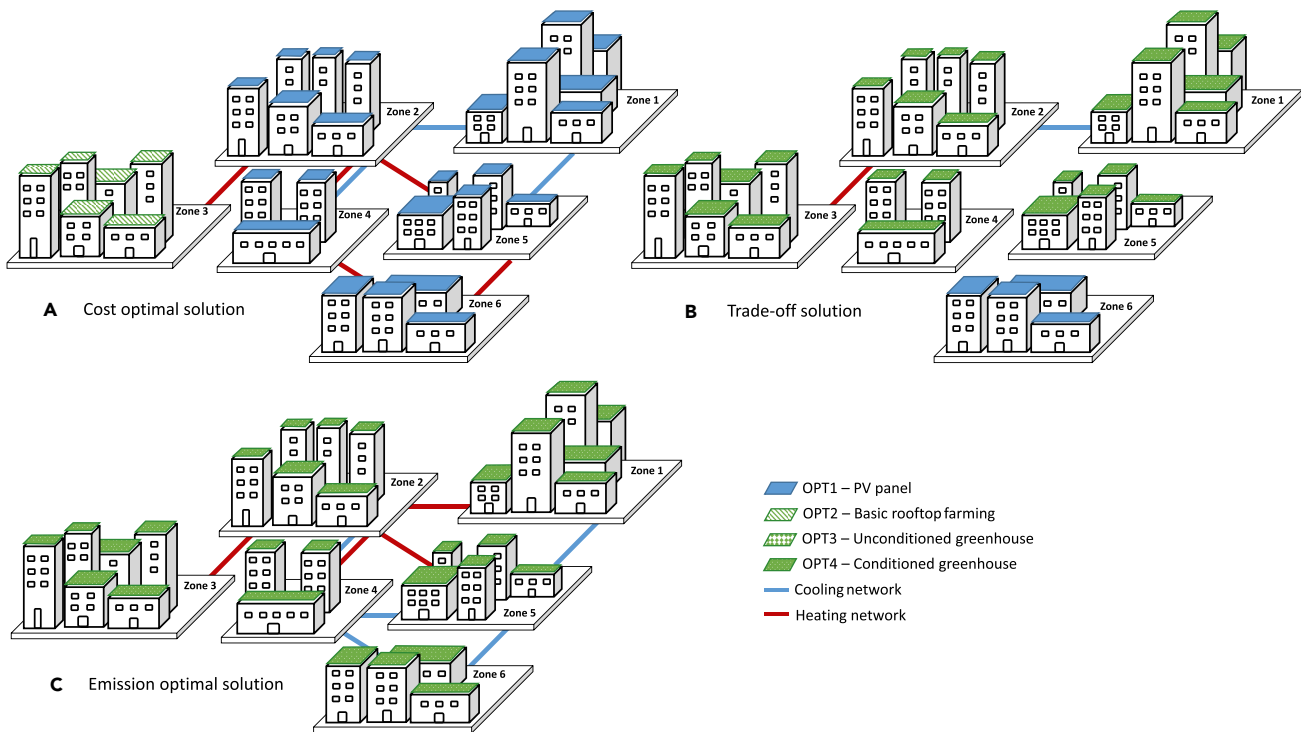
Zone 2

Zone 1

Zone 3

Zone 4

Zone 5

Zone 6

A Cost optimal solution

Zone 2

Zone 1

Zone 3

Zone 4

Zone 5

Zone 6

B Trade-off solution

Zone 2

Zone 1

Zone 3

Zone 4

Zone 5

Zone 6

C Emission optimal solution

OPT1 – PV panel
OPT2 – Basic rooftop farming
OPT3 – Unconditioned greenhouse
OPT4 – Conditioned greenhouse
Cooling network
Heating network